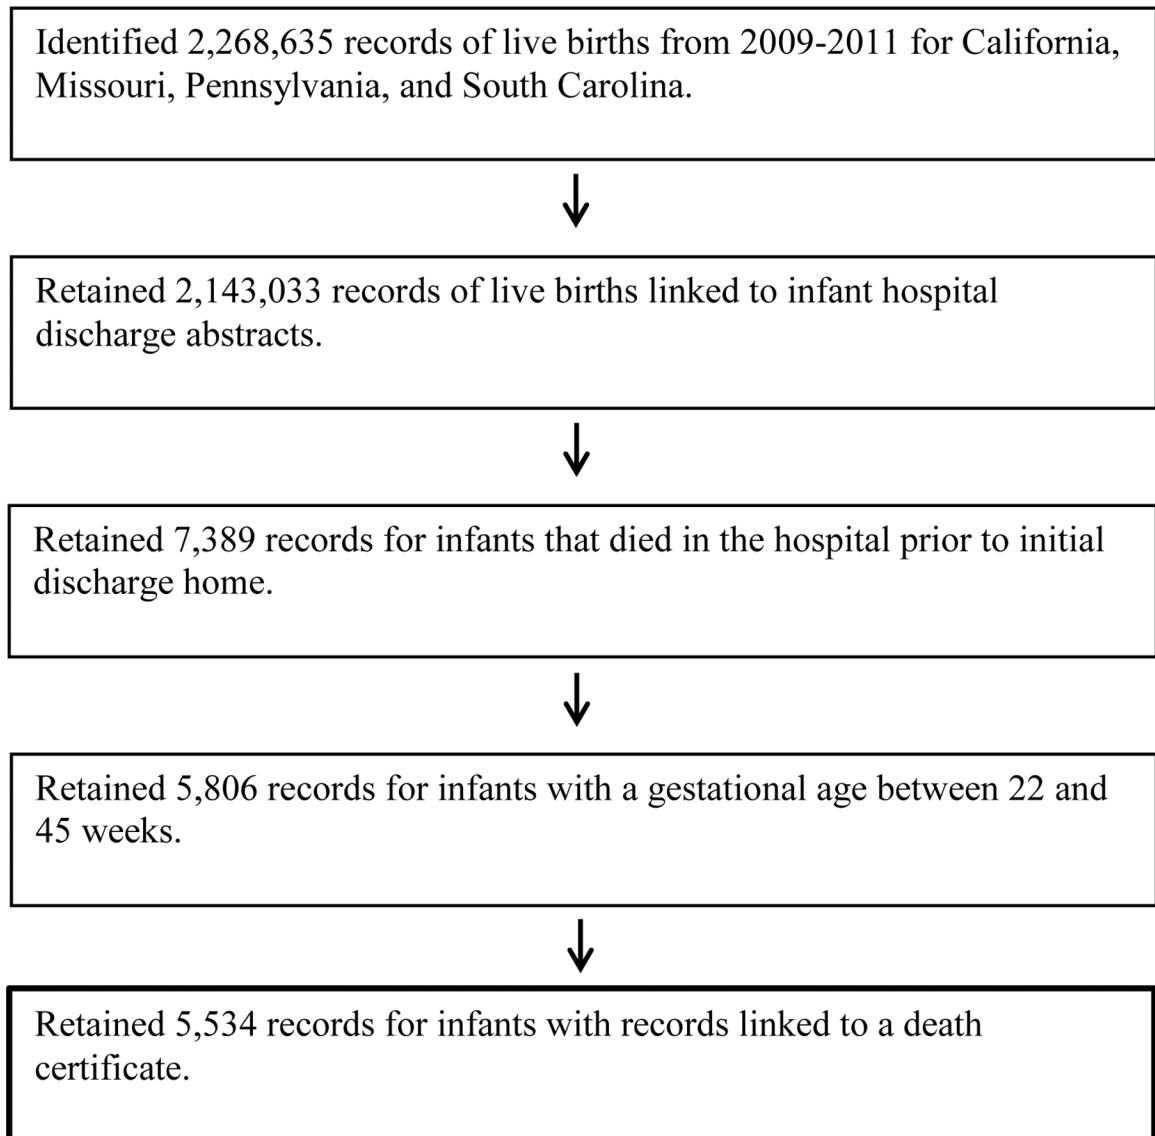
Identified 2,268,635 records of live births from 2009-2011 for California, Missouri, Pennsylvania, and South Carolina.

Retained 2,143,033 records of live births linked to infant hospital discharge abstracts.

Retained 7,389 records for infants that died in the hospital prior to initial discharge home.

Retained 5,806 records for infants with a gestational age between 22 and 45 weeks.

Retained 5,534 records for infants with records linked to a death certificate.